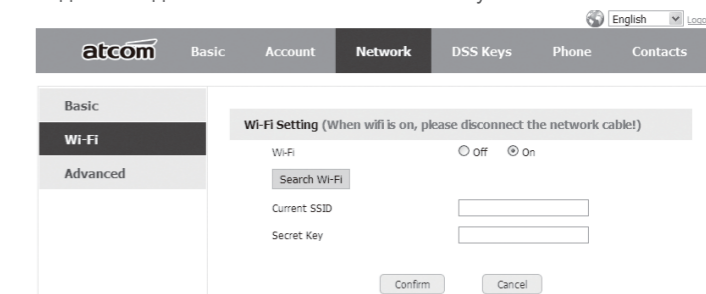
English
Logo

atcom
Basic
Account
Network
DSS Keys
Phone
Contacts

Basic
Wi-Fi
Advanced

Wi-Fi Setting (When wifi is on, please disconnect the network cable!)

Wi-Fi
Off
On
Search Wi-Fi
Current SSID
Secret Key

Confirm
Cancel